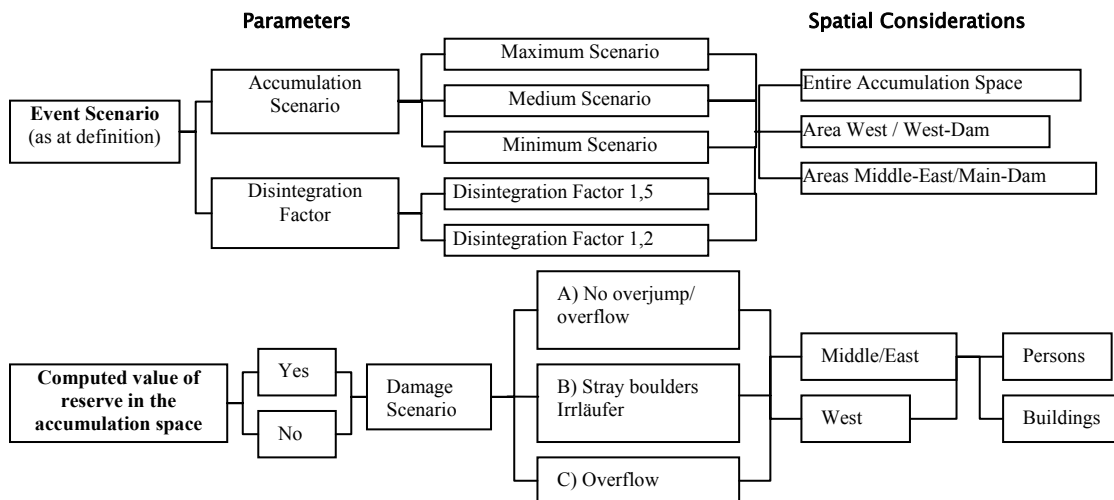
Parameters

Spatial Considerations

Event Scenario (as at definition)

Accumulation Scenario

Maximum Scenario

Medium Scenario

Minimum Scenario

Disintegration Factor

Disintegration Factor 1,5

Disintegration Factor 1,2

Entire Accumulation Space

Area West / West-Dam

Areas Middle-East/Main-Dam

Computed value of reserve in the accumulation space

Yes

No

Damage Scenario

A) No overjump/ overflow

B) Stray boulders Irrläufer

C) Overflow

Middle/East

West

Persons

Buildings